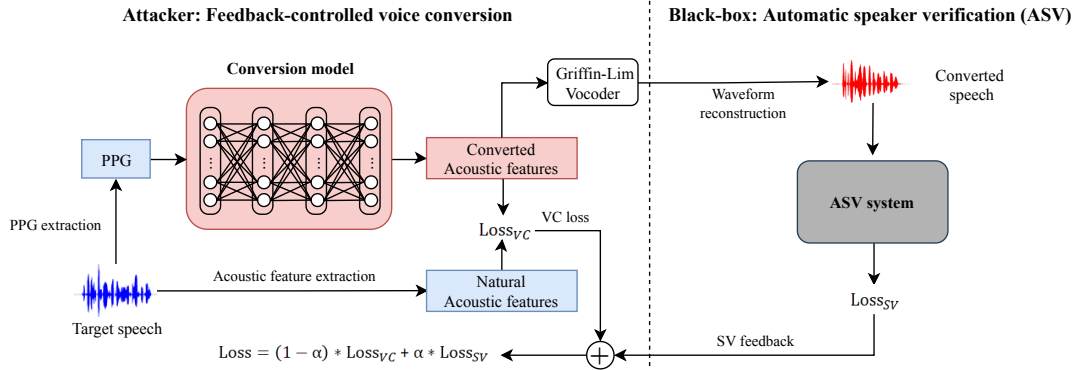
Attacker: Feedback-controlled voice conversion

Black-box: Automatic speaker verification (ASV)

Conversion model

Griffin-Lim Vocoder

Converted speech

Waveform reconstruction

PPG

Converted Acoustic features

ASV system

PPG extraction

$\text{Loss}_{VC}$

VC loss

Acoustic feature extraction

Natural Acoustic features

$\text{Loss}_{SV}$

Target speech

$\text{Loss} = (1 - \alpha) * \text{Loss}_{VC} + \alpha * \text{Loss}_{SV}$

SV feedback